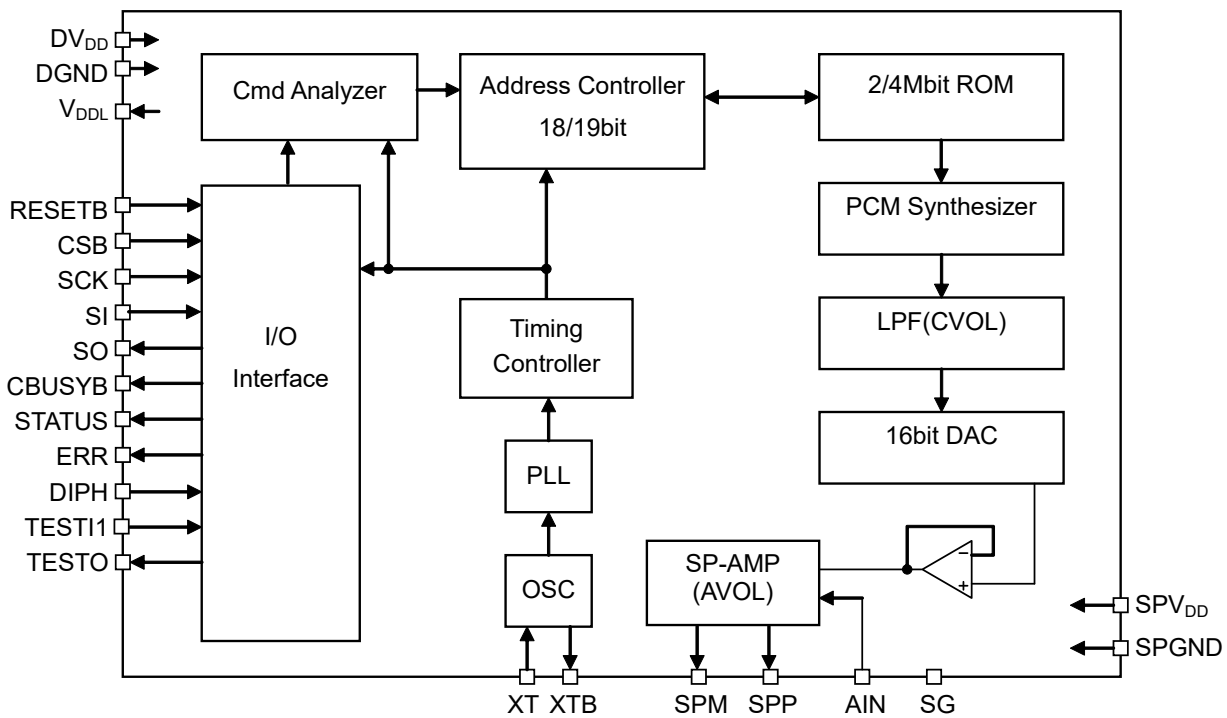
$DV_{DD}$
DGND
$V_{DDL}$
RESETB
CSB
SCK
SI
SO
CBUSYB
STATUS
ERR
DIPH
TESTI1
TESTO

Cmd Analyzer

Address Controller 18/19bit

2/4Mbit ROM

PCM Synthesizer

LPF(CVOL)

16bit DAC

I/O Interface

Timing Controller

PLL

OSC

SP-AMP (AVOL)

−
+

$SPV_{DD}$
SPGND

XT
XTB
SPM
SPP
AIN
SG